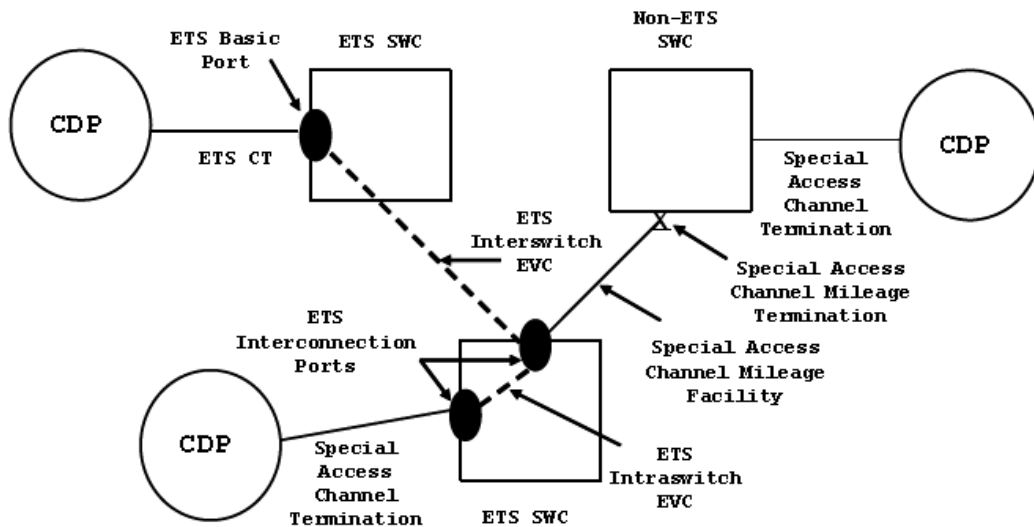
ETS Basic Port

ETS SWC

Non-ETS SWC

CDP

ETS CT

CDP

Special Access Channel Termination

ETS Interswitch EVC

Special Access Channel Mileage Termination

ETS Interconnection Ports

Special Access Channel Mileage Facility

CDP

Special Access Channel Termination

ETS Intraswitch EVC

ETS SWC